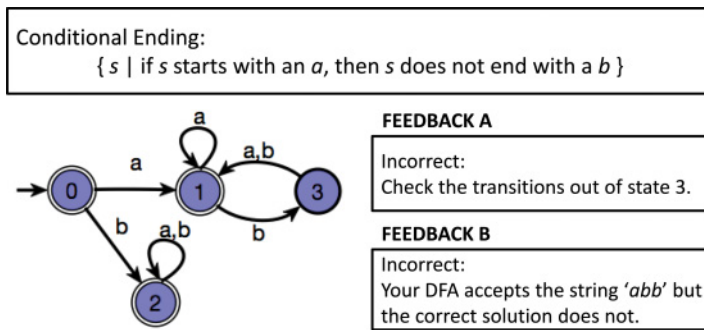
Conditional Ending:
{ $s$ | if $s$ starts with an $a$, then $s$ does not end with a $b$ }

a
a
a,b
0
1
3
b
b
a,b
2

FEEDBACK A

Incorrect:
Check the transitions out of state 3.

FEEDBACK B

Incorrect:
Your DFA accepts the string '$abb$' but the correct solution does not.